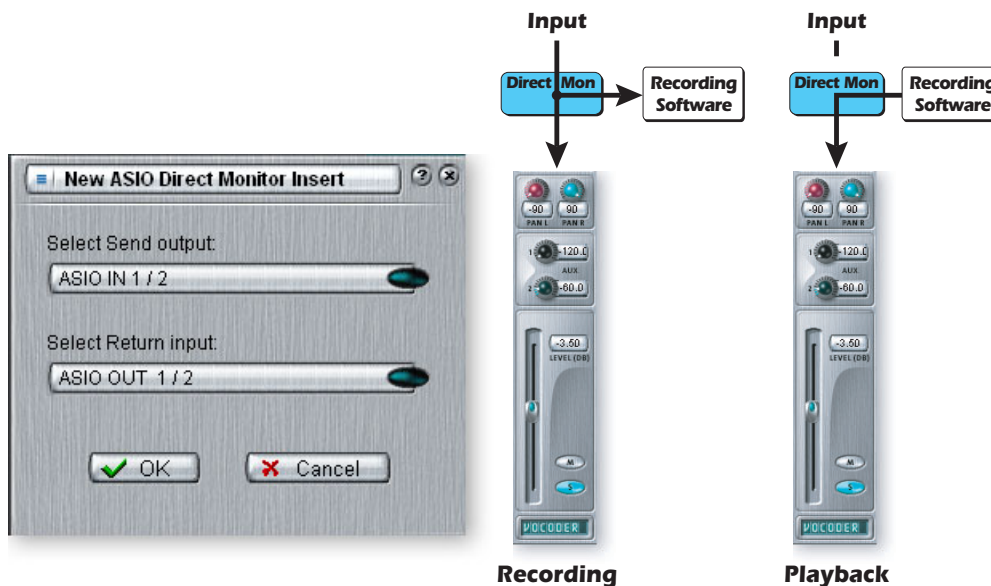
New ASIO Direct Monitor Insert

Select Send output:

ASIO IN 1 / 2

Select Return input:

ASIO OUT 1 / 2

OK

Cancel

Input

Direct Mon

Recording Software

-90 90
PAN L PAN R

1 -120.0
AUX
2 -60.0

-3.50
LEVEL (DB)

M

S

VOCODER

Recording

Input

Direct Mon

Recording Software

-90 90
PAN L PAN R

1 -120.0
AUX
2 -60.0

-3.50
LEVEL (DB)

M

S

VOCODER

Playback